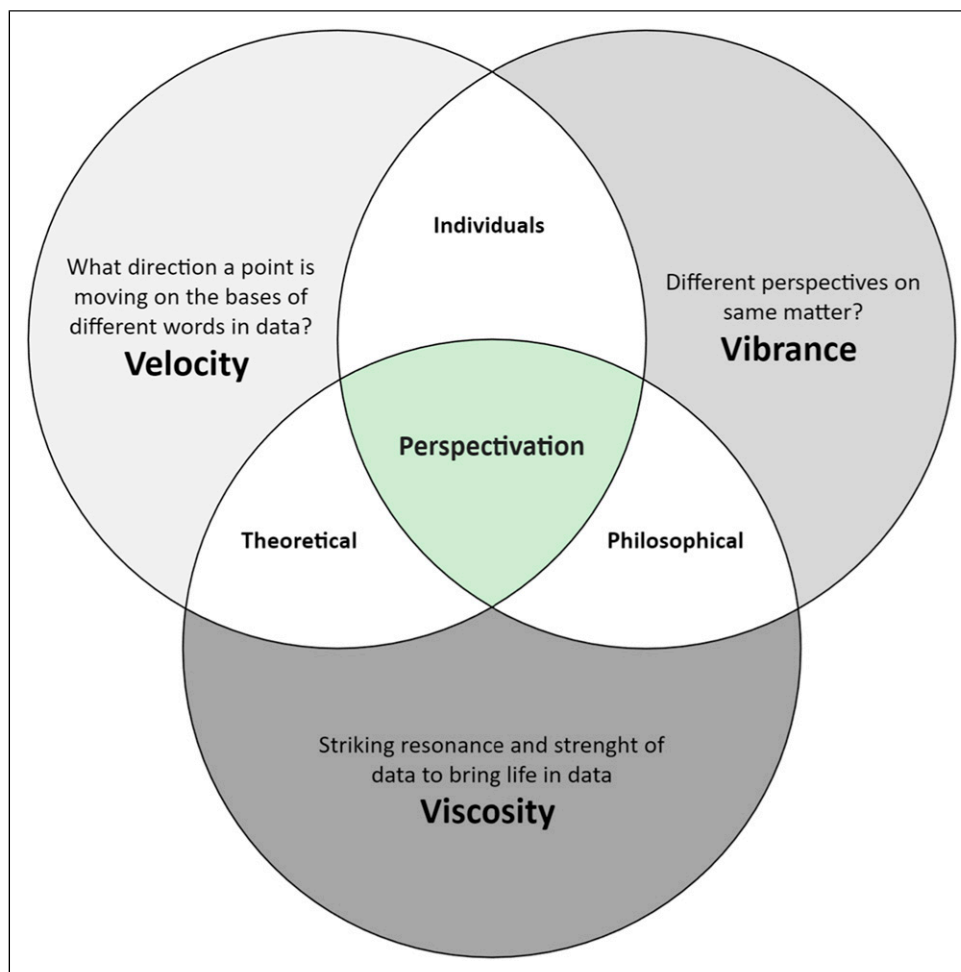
Individuals

What direction a point is moving on the bases of different words in data?
Velocity

Different perspectives on same matter?
Vibrance

Perspectivation

Theoretical

Philosophical

Striking resonance and strenght of data to bring life in data
Viscosity